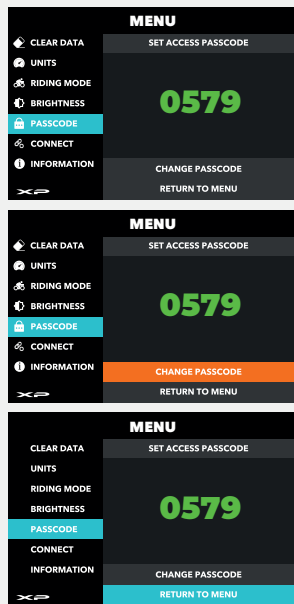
MENU

CLEAR DATA
UNITS
RIDING MODE
BRIGHTNESS
PASSCODE
CONNECT
INFORMATION
XP

SET ACCESS PASSCODE

0579

CHANGE PASSCODE
RETURN TO MENU

MENU

CLEAR DATA
UNITS
RIDING MODE
BRIGHTNESS
PASSCODE
CONNECT
INFORMATION
XP

SET ACCESS PASSCODE

0579

CHANGE PASSCODE
RETURN TO MENU

MENU

CLEAR DATA
UNITS
RIDING MODE
BRIGHTNESS
PASSCODE
CONNECT
INFORMATION
XP

SET ACCESS PASSCODE

0579

CHANGE PASSCODE
RETURN TO MENU